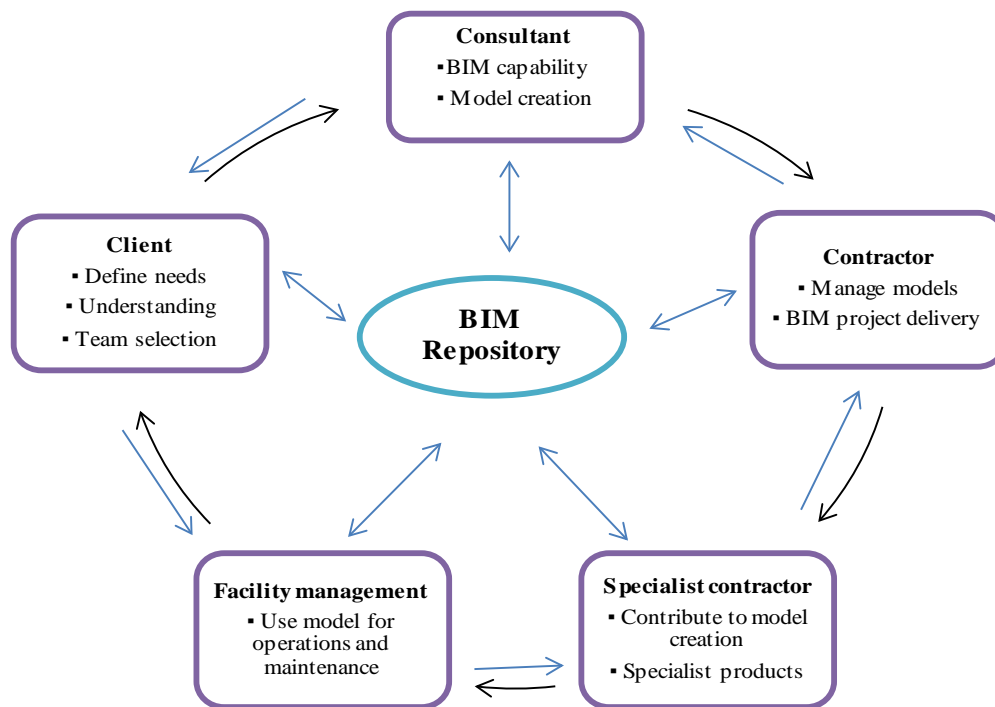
Consultant
▪ BIM capability
▪ Model creation

Client
▪ Define needs
▪ Understanding
▪ Team selection

BIM Repository

Contractor
▪ Manage models
▪ BIM project delivery

Facility management
▪ Use model for operations and maintenance

Specialist contractor
▪ Contribute to model creation
▪ Specialist products